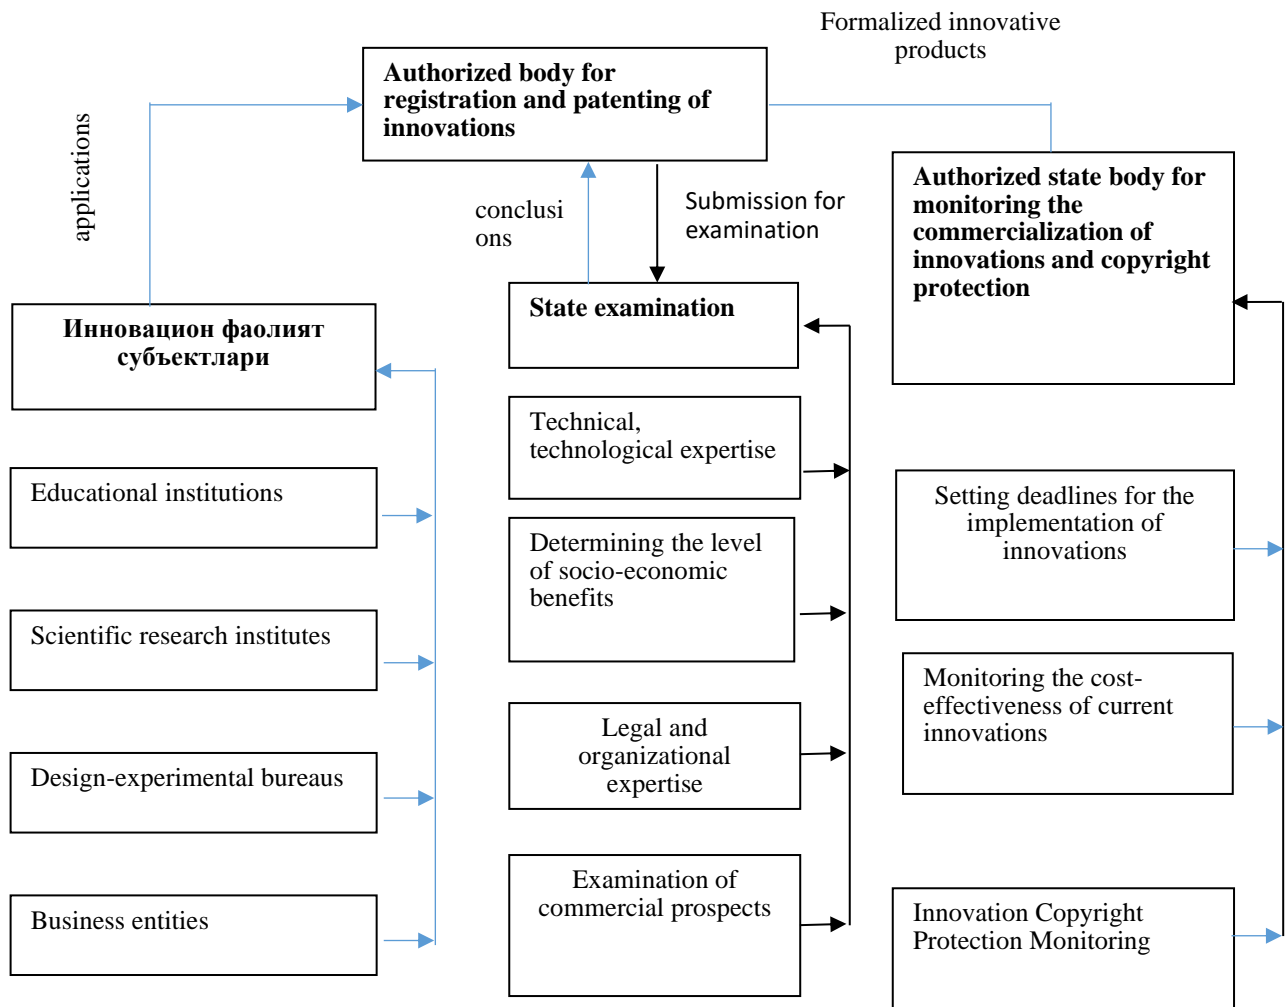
Formalized innovative products

Authorized body for registration and patenting of innovations

applications

conclusions

Submission for examination

Authorized state body for monitoring the commercialization of innovations and copyright protection

Инновацион фаолият субъектлари

State examination

Technical, technological expertise

Educational institutions

Setting deadlines for the implementation of innovations

Determining the level of socio-economic benefits

Scientific research institutes

Monitoring the cost-effectiveness of current innovations

Legal and organizational expertise

Design-experimental bureaus

Examination of commercial prospects

Business entities

Innovation Copyright Protection Monitoring